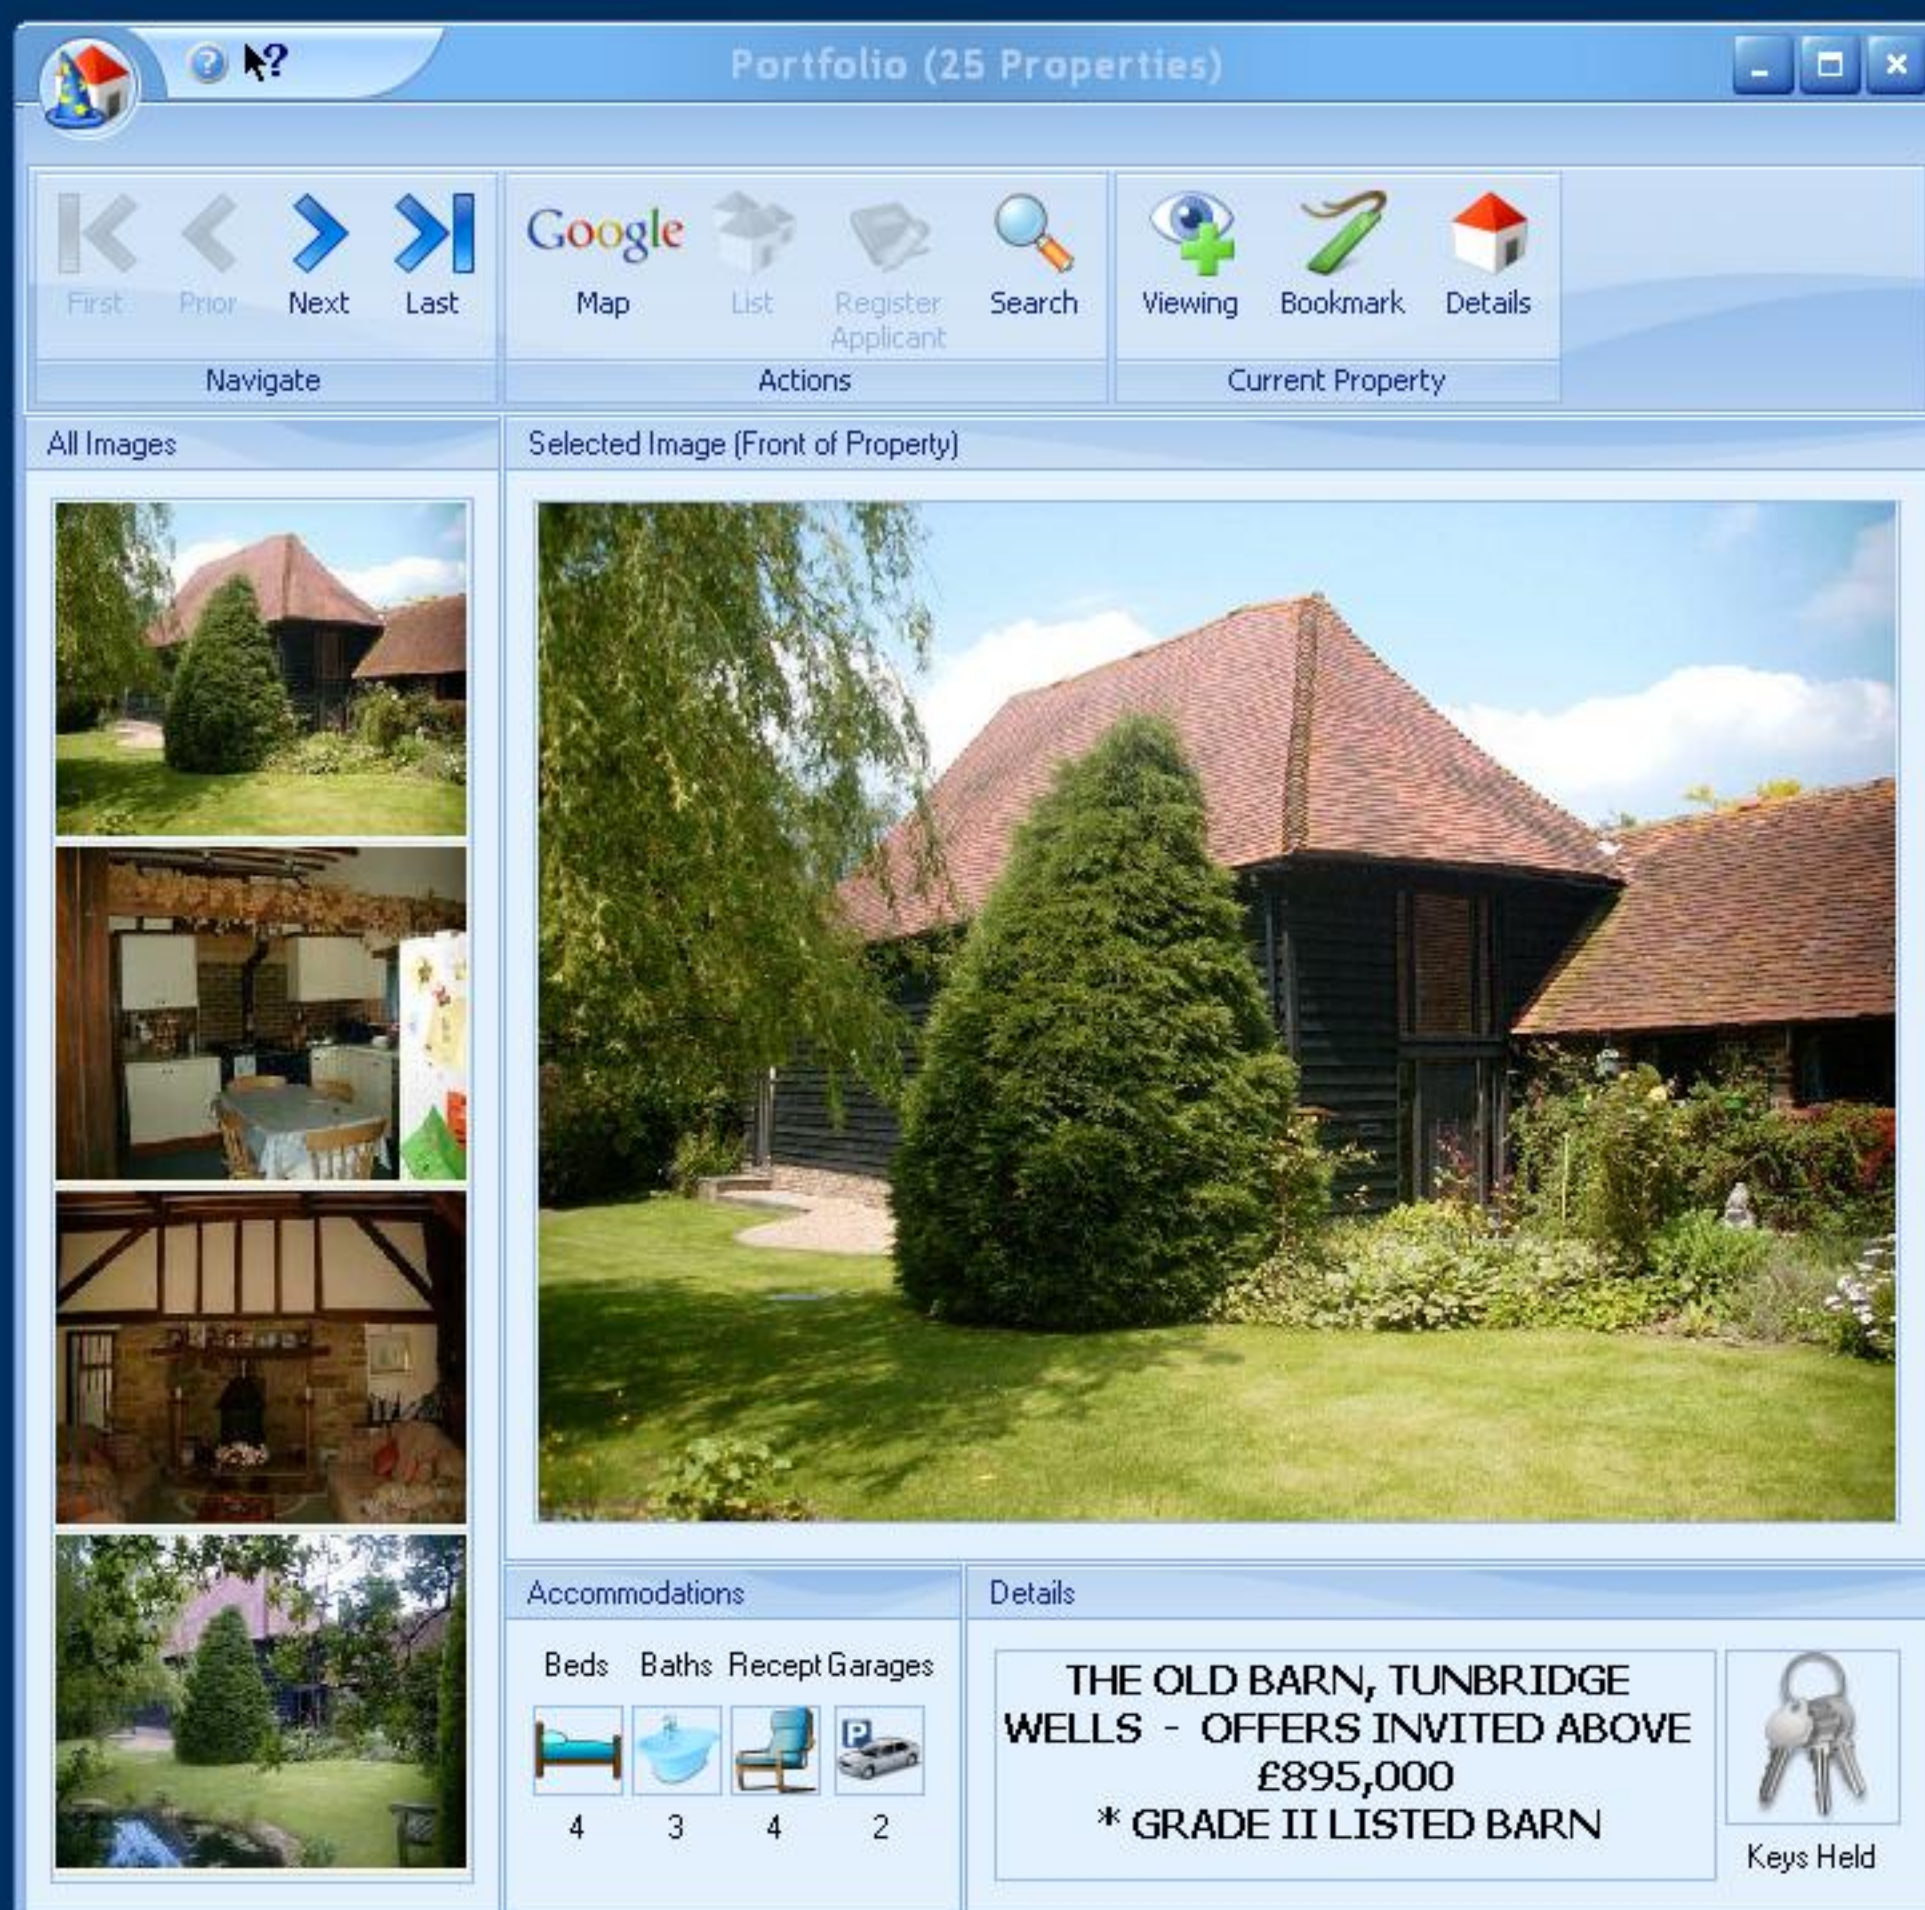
Portfolio (25 Properties)

First Prior Next Last
Navigate

Google Map List Register Applicant Search
Actions

Viewing Bookmark Details
Current Property

All Images

Selected Image (Front of Property)

Accommodations

| Beds | Baths | Recept | Garages |
|---|---|---|---|
| 4 | 3 | 4 | 2 |

Details

THE OLD BARN, TUNBRIDGE WELLS - OFFERS INVITED ABOVE £895,000
* GRADE II LISTED BARN

Keys Held